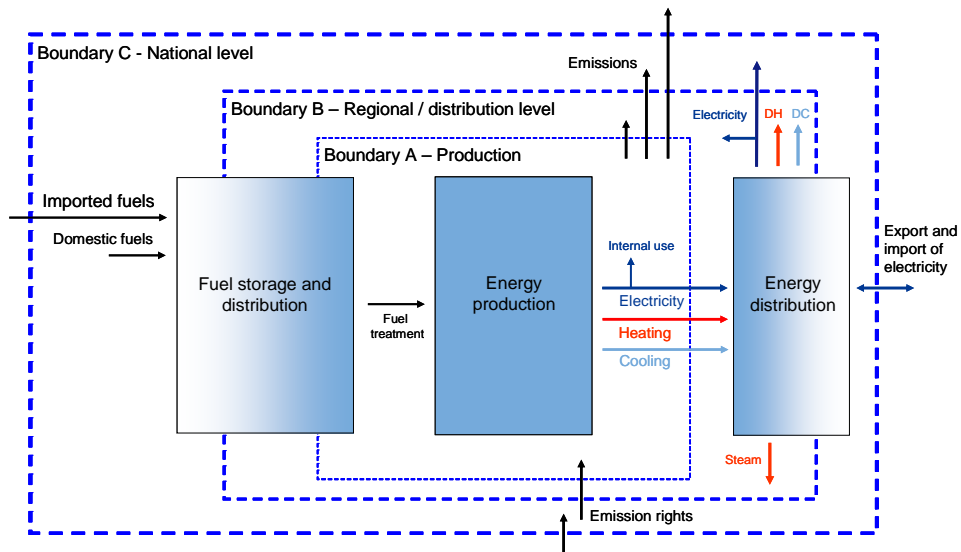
Boundary C - National level

Emissions

Boundary B – Regional / distribution level

Electricity DH DC

Boundary A – Production

Imported fuels

Domestic fuels

Fuel storage and distribution

Fuel treatment

Energy production

Internal use

Electricity

Heating

Cooling

Energy distribution

Export and import of electricity

Steam

Emission rights